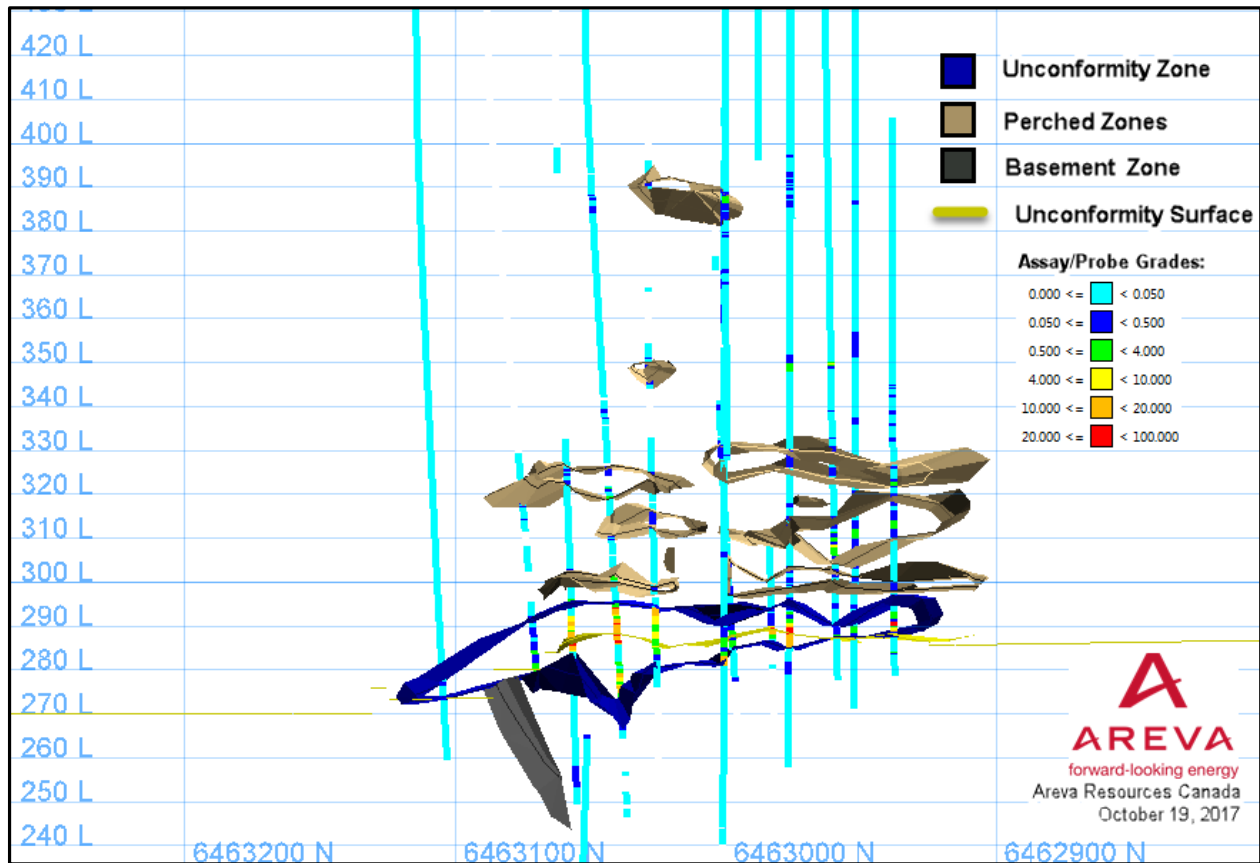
420 L
410 L
400 L
390 L
380 L
370 L
360 L
350 L
340 L
330 L
320 L
310 L
300 L
290 L
280 L
270 L
260 L
250 L
240 L

Unconformity Zone
Perched Zones
Basement Zone
Unconformity Surface

Assay/Probe Grades:
0.000 <= < 0.050
0.050 <= < 0.500
0.500 <= < 4.000
4.000 <= < 10.000
10.000 <= < 20.000
20.000 <= < 100.000

6463200 N
6463100 N
6463000 N
6462900 N

AREVA
forward-looking energy
Areva Resources Canada
October 19, 2017